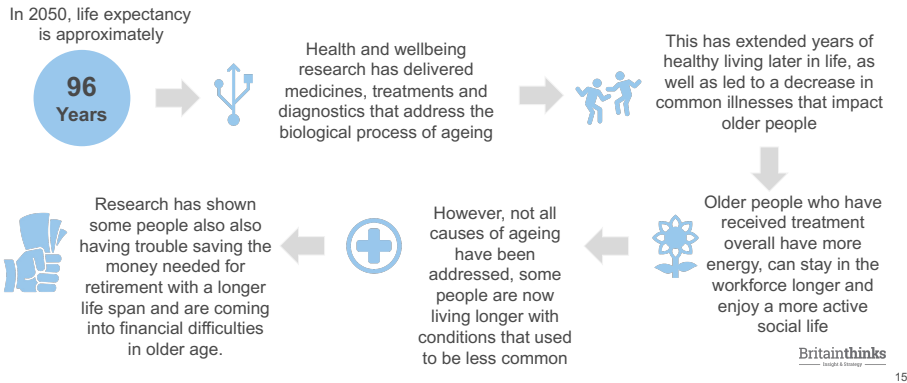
In 2050, life expectancy is approximately

96 Years

Health and wellbeing research has delivered medicines, treatments and diagnostics that address the biological process of ageing

This has extended years of healthy living later in life, as well as led to a decrease in common illnesses that impact older people

Older people who have received treatment overall have more energy, can stay in the workforce longer and enjoy a more active social life

However, not all causes of ageing have been addressed, some people are now living longer with conditions that used to be less common

Research has shown some people also also having trouble saving the money needed for retirement with a longer life span and are coming into financial difficulties in older age.

Britainthinks
Insight & Strategy

15